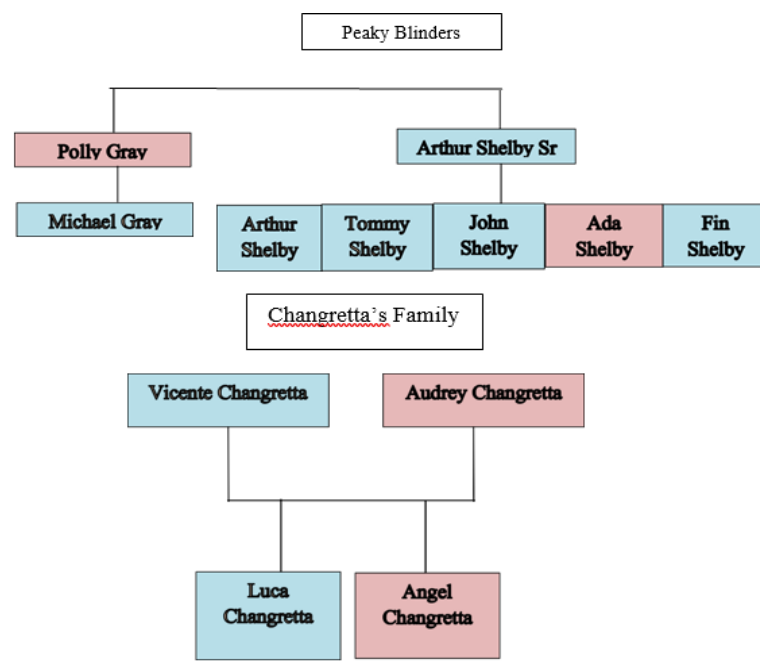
Peaky Blinders

Polly Gray

Arthur Shelby Sr

Michael Gray

Arthur Shelby

Tommy Shelby

John Shelby

Ada Shelby

Fin Shelby

Changretta's Family

Vicente Changretta

Audrey Changretta

Luca Changretta

Angel Changretta